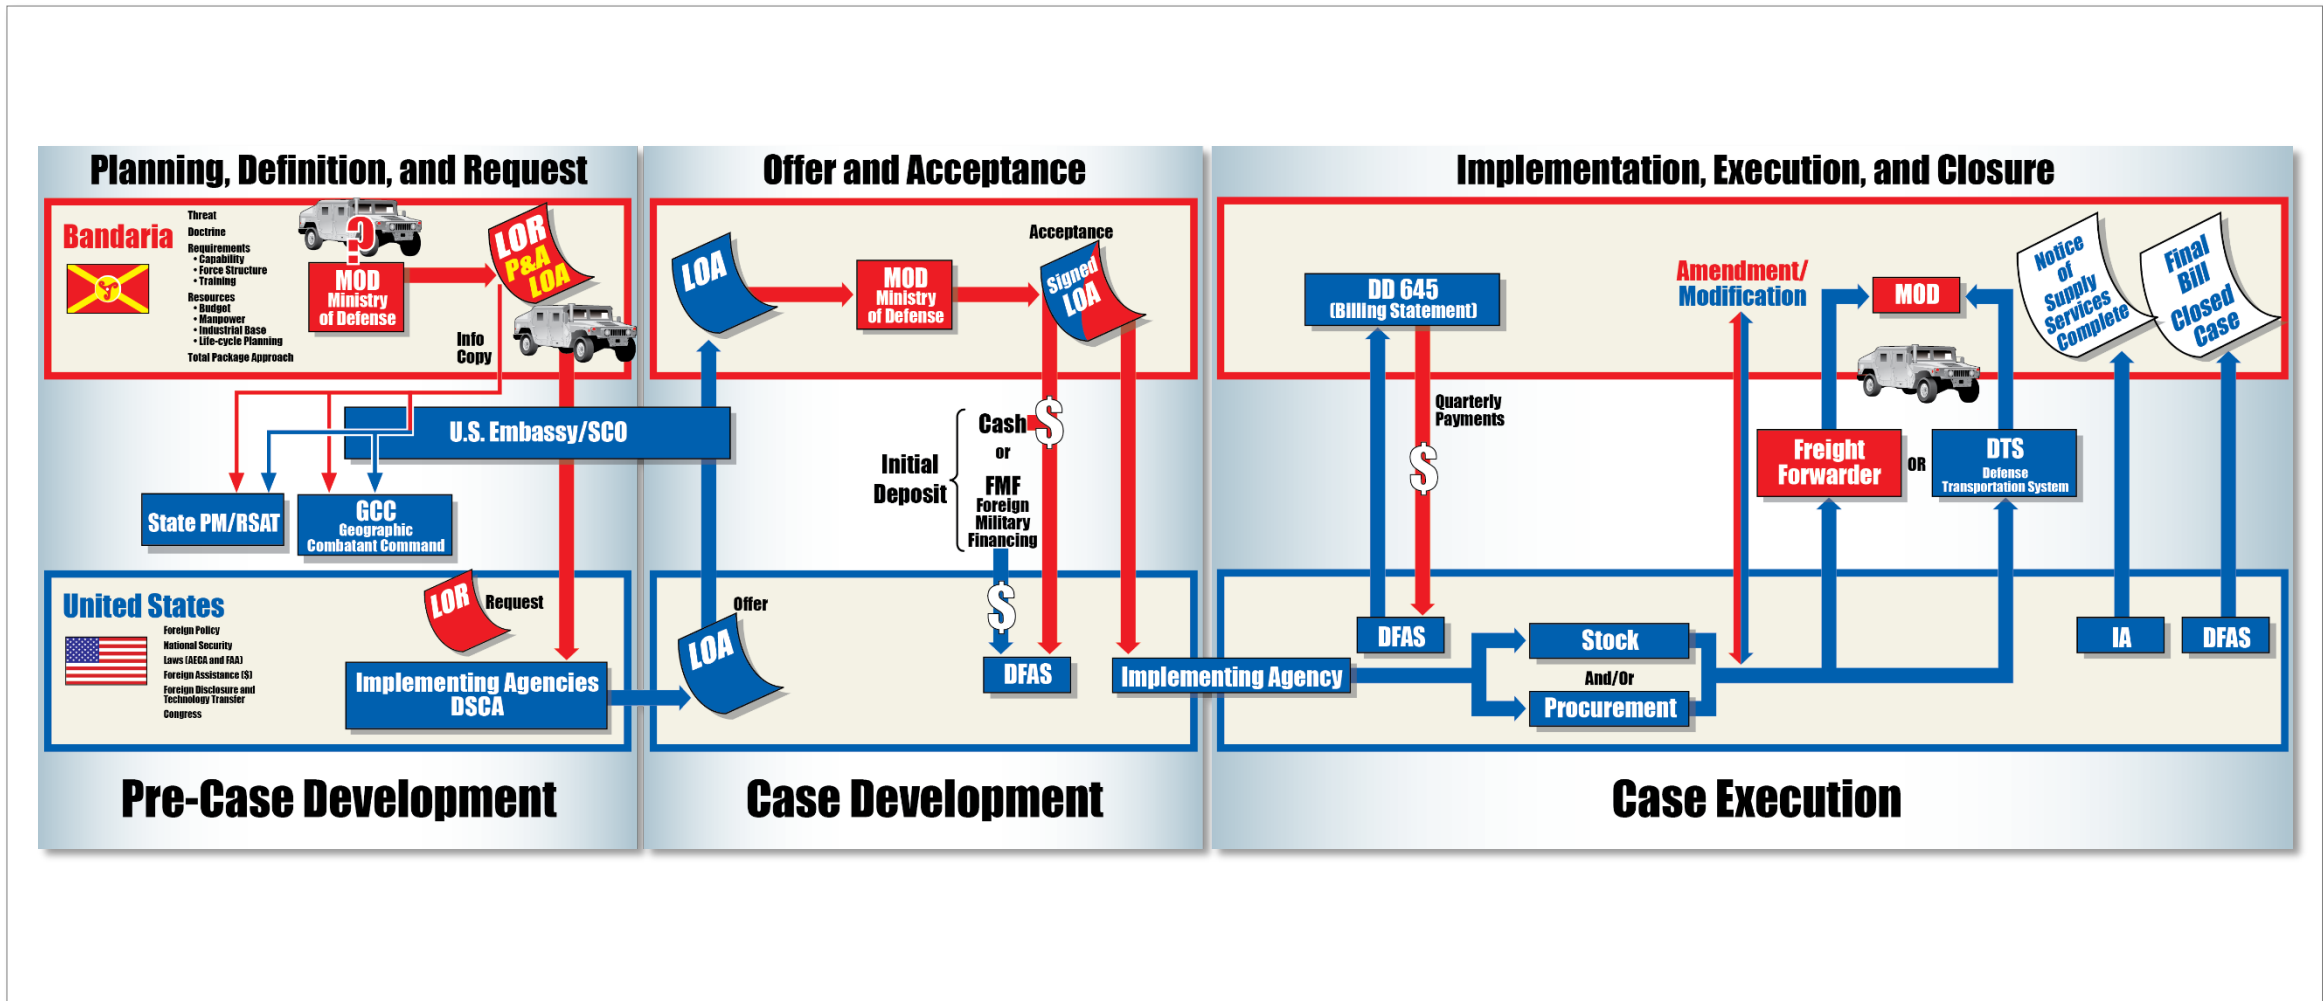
Planning, Definition, and Request

Bandaria

Threat
Doctrine
Requirements
• Capability
• Force Structure
• Training
Resources
• Budget
• Manpower
• Industrial Base
• Life-cycle Planning
Total Package Approach

?

MOD
Ministry
of Defense

LOR
P&A
LOA

Info
Copy

U.S. Embassy/SCO

State PM/RSAT

GCC
Geographic
Combatant Command

United States

Foreign Policy
National Security
Laws (AECA and FAA)
Foreign Assistance ($)
Foreign Disclosure and Technology Transfer
Congress

LOR

Request

Implementing Agencies
DSCA

Pre-Case Development

Offer and Acceptance

LOA

MOD
Ministry
of Defense

Acceptance

Signed
LOA

Initial
Deposit

Cash $
or
FMF
Foreign
Military
Financing

$

Offer

LOA

DFAS

Case Development

Implementation, Execution, and Closure

DD 645
(Billing Statement)

Quarterly
Payments

$

Amendment/
Modification

MOD

Notice
of
Supply
Services
Complete

Final
Bill
Closed
Case

Freight
Forwarder

OR

DTS
Defense
Transportation System

Implementing Agency

DFAS

Stock

And/Or

Procurement

IA

DFAS

Case Execution